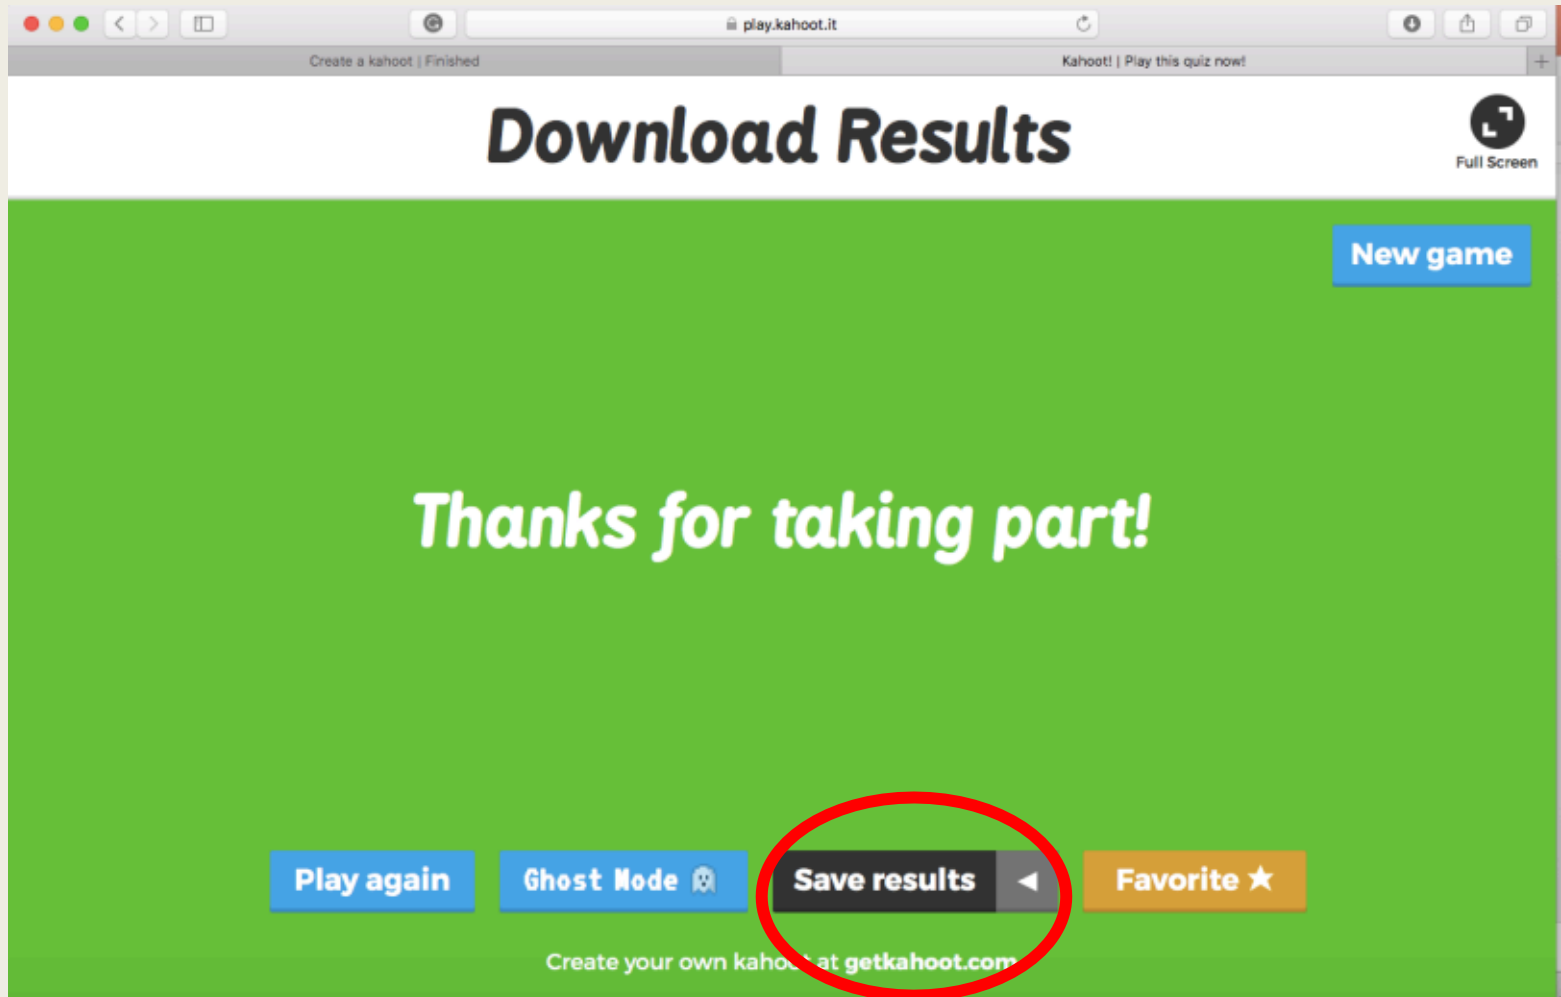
play.kahoot.it

Create a kahoot | Finished

Kahoot! | Play this quiz now!

Download Results

Full Screen

New game

Thanks for taking part!

Play again

Ghost Mode

Save results

Favorite ★

Create your own kaho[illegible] at getkahoot.com